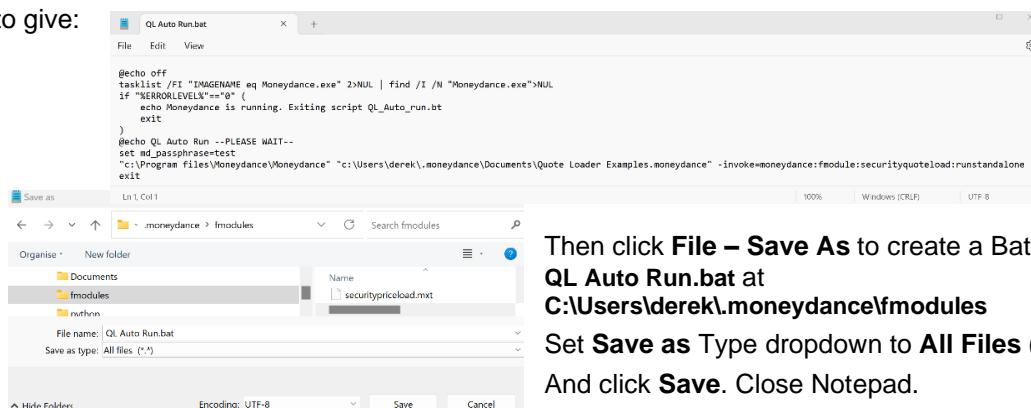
o give:

QL Auto Run.bat × +

File Edit View

@echo off
tasklist /FI "IMAGENAME eq Moneydance.exe" 2>NUL | find /I /N "Moneydance.exe">NUL
if "%ERRORLEVEL%"=="0" (
echo Moneydance is running. Exiting script QL_Auto_run.bt
exit
)
@echo QL Auto Run --PLEASE WAIT--
set md_passphrase=test
"c:\Program files\Moneydance\Moneydance" "c:\Users\derek\.moneydance\Documents\Quote Loader Examples.moneydance" -invoke=moneydance:fmodule:securityquoteload:runstandalone
exit

Ln 1, Col 1 100% Windows (CRLF) UTF-8

Save as

.moneydance › fmodules

Search fmodules

Organise New folder

Documents
fmodules
python

Name
securitypriceload.mxt

File name: QL Auto Run.bat
Save as type: All files (*.*)

Hide Folders Encoding: UTF-8 Save Cancel

Then click **File – Save As** to create a Bat
**QL Auto Run.bat** at
**C:\Users\derek\.moneydance\fmodules**

Set **Save as** Type dropdown to **All Files** (

And click **Save**. Close Notepad.